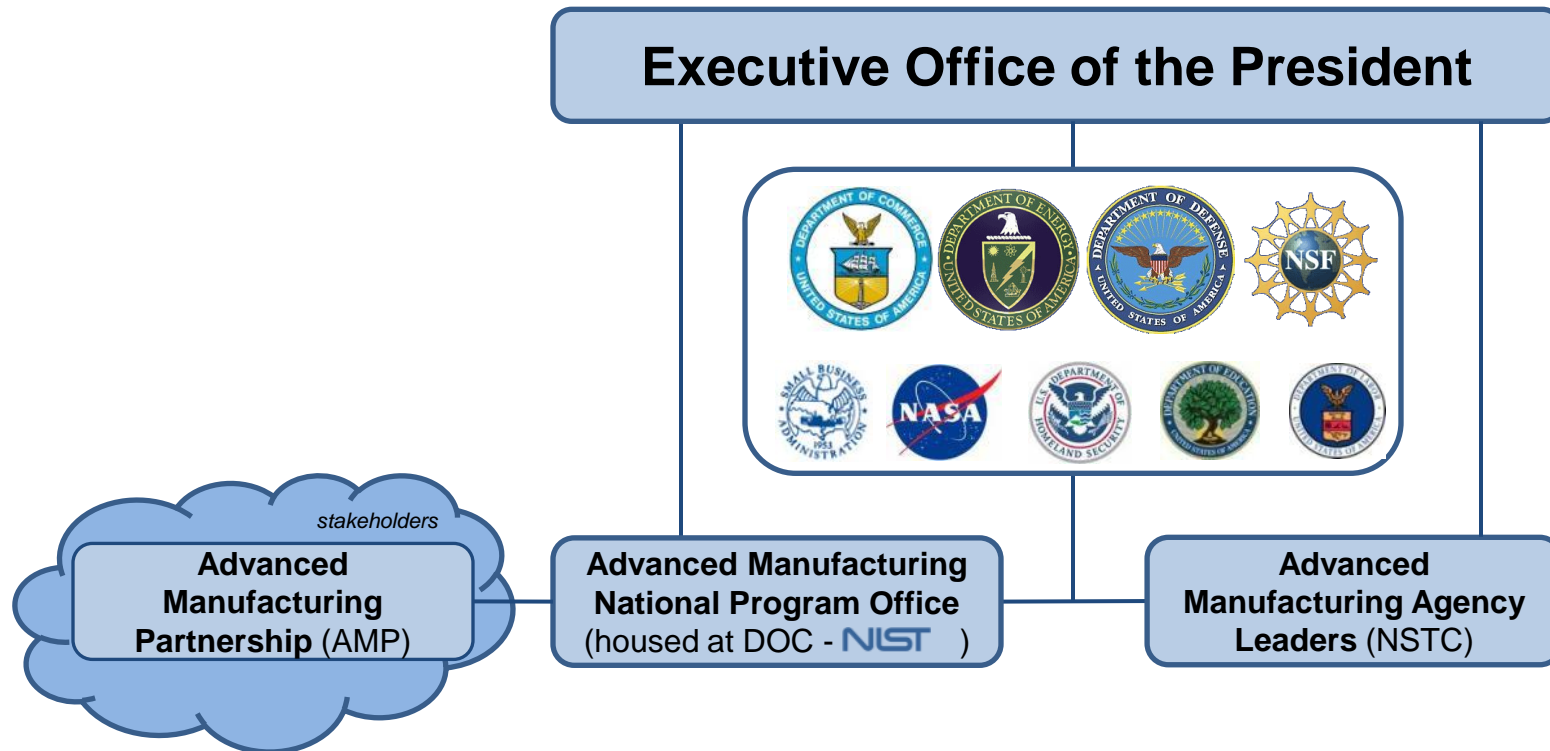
Executive Office of the President

DEPARTMENT OF COMMERCE UNITED STATES OF AMERICA

DEPARTMENT OF ENERGY UNITED STATES OF AMERICA

DEPARTMENT OF DEFENSE UNITED STATES OF AMERICA

NSF

SMALL BUSINESS ADMINISTRATION 1953

NASA

U.S. DEPARTMENT OF HOMELAND SECURITY

DEPARTMENT OF EDUCATION UNITED STATES OF AMERICA

DEPARTMENT OF LABOR UNITED STATES OF AMERICA

stakeholders

Advanced Manufacturing Partnership (AMP)

Advanced Manufacturing National Program Office (housed at DOC - NIST )

Advanced Manufacturing Agency Leaders (NSTC)